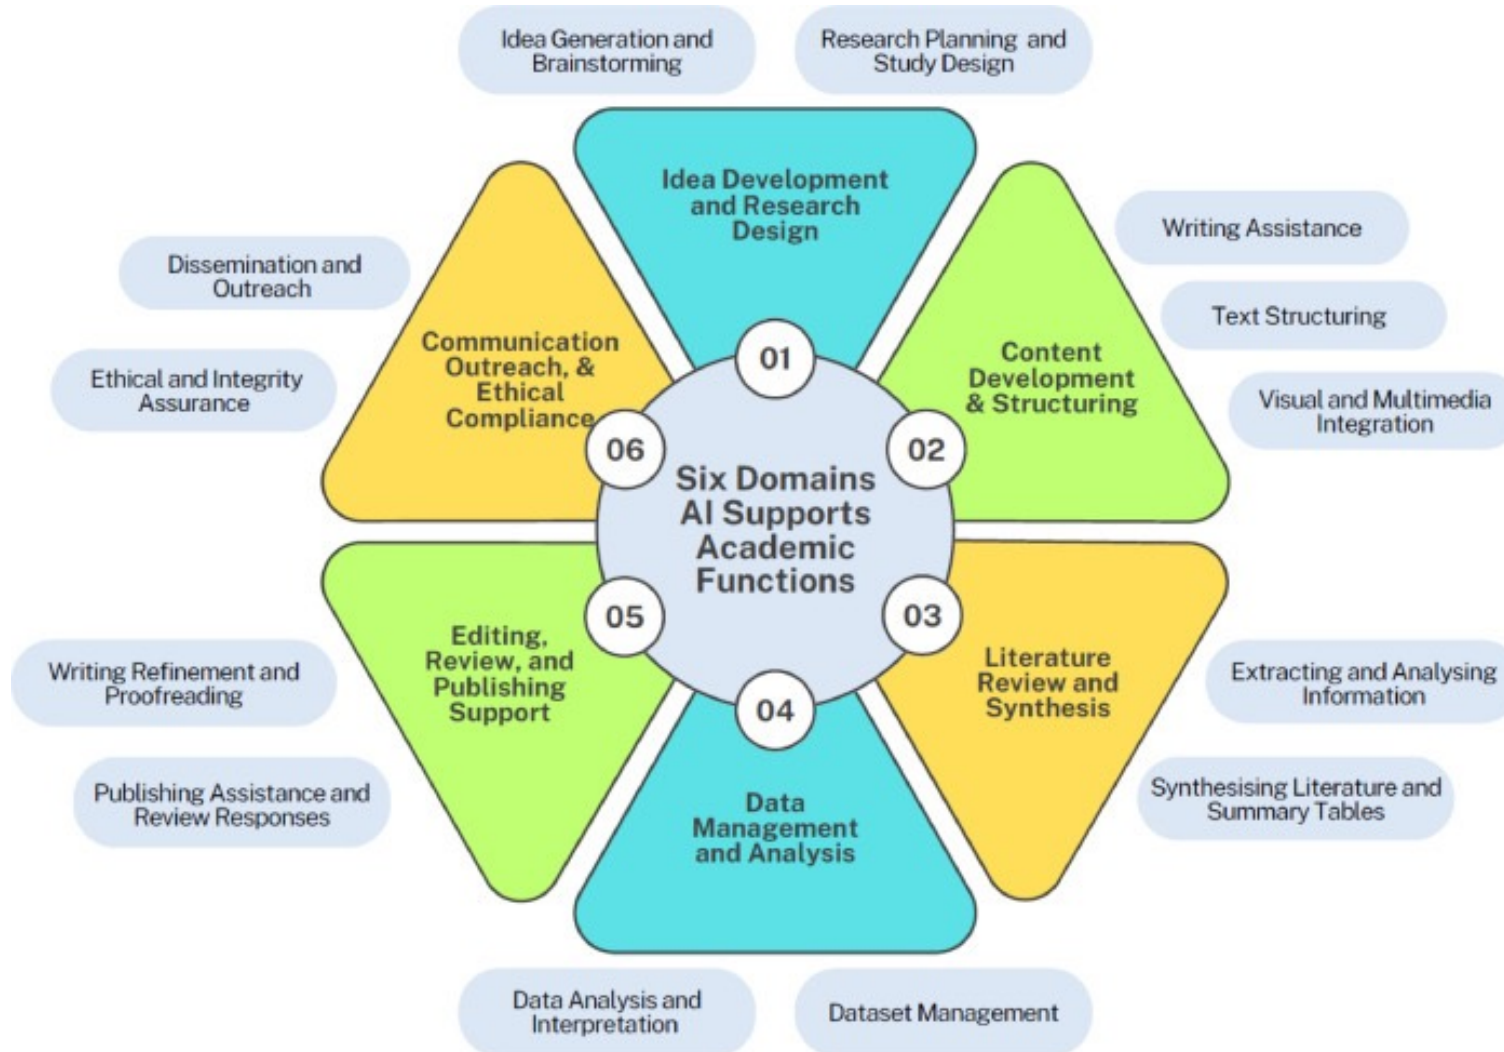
Idea Generation and Brainstorming

Research Planning and Study Design

Idea Development and Research Design

01

Writing Assistance

Text Structuring

Visual and Multimedia Integration

Content Development & Structuring

02

Dissemination and Outreach

Ethical and Integrity Assurance

Communication Outreach, & Ethical Compliance

06

Six Domains AI Supports Academic Functions

05

Editing, Review, and Publishing Support

Writing Refinement and Proofreading

Publishing Assistance and Review Responses

03

Literature Review and Synthesis

Extracting and Analysing Information

Synthesising Literature and Summary Tables

04

Data Management and Analysis

Data Analysis and Interpretation

Dataset Management